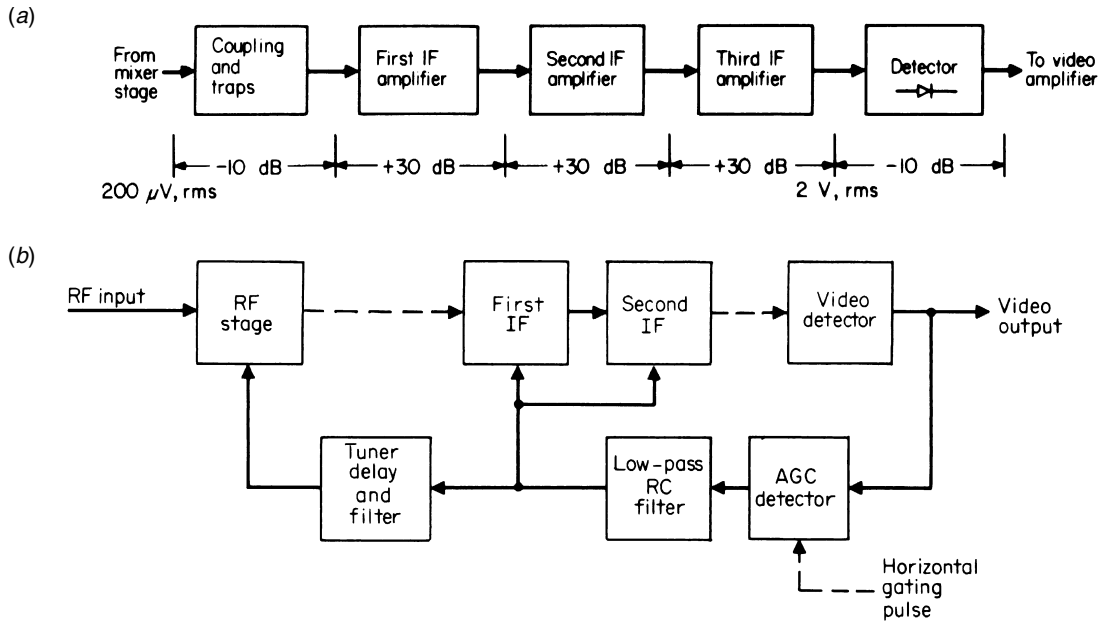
(a)

From mixer stage

Coupling and traps

First IF amplifier

Second IF amplifier

Third IF amplifier

Detector

To video amplifier

-10 dB

+30 dB

+30 dB

+30 dB

-10 dB

200 $\mu$V, rms

2 V, rms

(b)

RF input

RF stage

First IF

Second IF

Video detector

Video output

Tuner delay and filter

Low-pass RC filter

AGC detector

Horizontal gating pulse